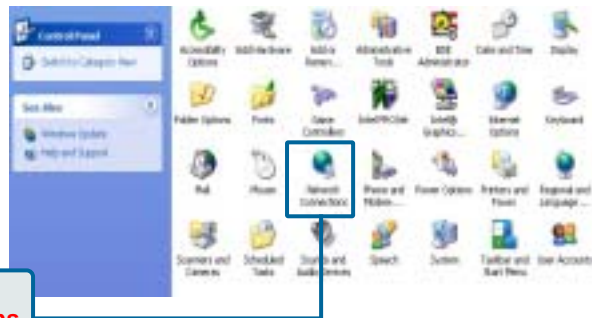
Control Panel

Switch to Category View

See Also

Windows Update

Help and Support

Accessibility Options

Add Hardware

Add or Remov...

Administrative Tools

BDE Administrator

Date and Time

Display

Folder Options

Fonts

Game Controllers

Intel(R) GMA

Intel® Graphics...

Internet Options

Keyboard

Mail

Mouse

Network Connections

Phone and Modem...

Power Options

Printers and Faxes

Regional and Language ...

Scanners and Cameras

Scheduled Tasks

Sounds and Audio Devices

Speech

System

Taskbar and Start Menu

User Accounts

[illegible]es